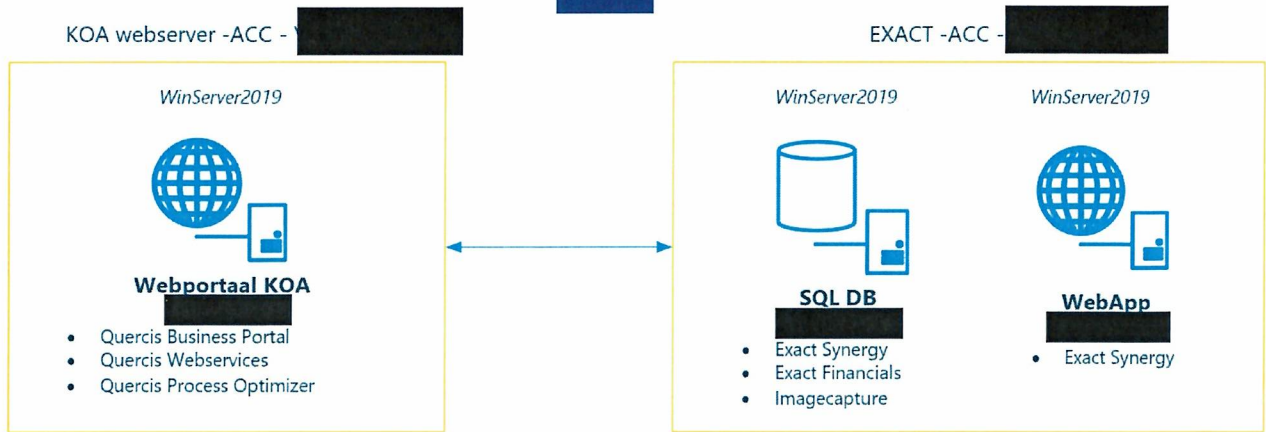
KOA webserver -ACC - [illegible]

WinServer2019

Webportaal KOA
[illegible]

- Quercis Business Portal
- Quercis Webservices
- Quercis Process Optimizer

EXACT -ACC - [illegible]

WinServer2019

SQL DB
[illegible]

- Exact Synergy
- Exact Financials
- Imagecapture

WinServer2019

WebApp
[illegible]

- Exact Synergy